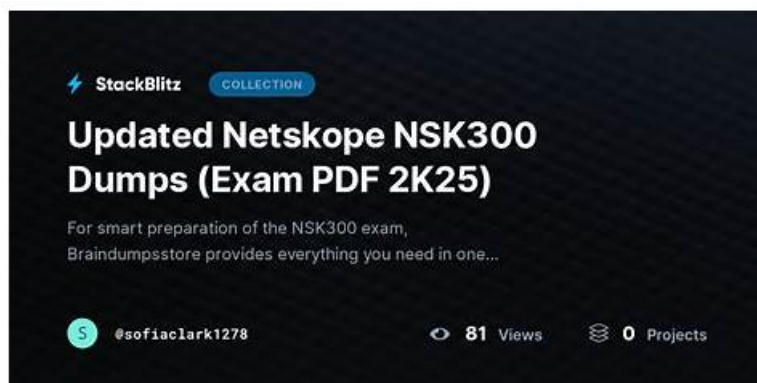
StackBlitz COLLECTION

Updated Netskope NSK300 Dumps (Exam PDF 2K25)

For smart preparation of the NSK300 exam, Braindumpsstore provides everything you need in one...

S @sofiaclark1278

81 Views

0 Projects